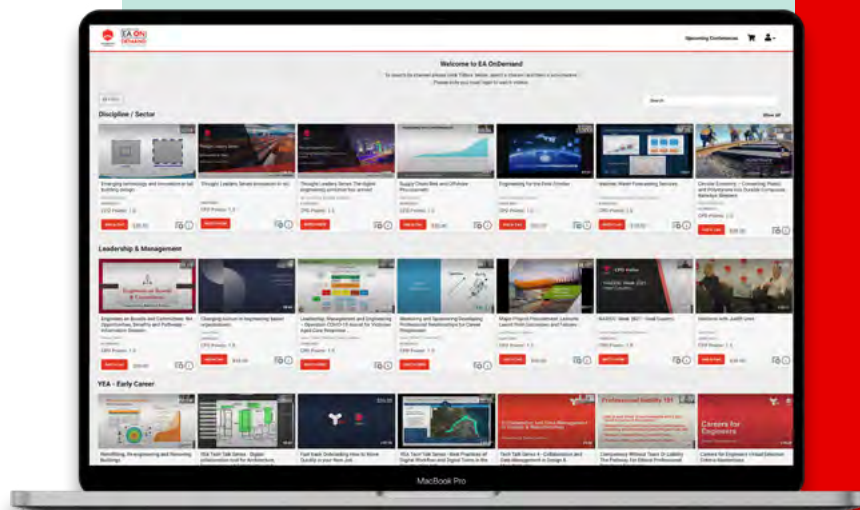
EA ON DEMAND

Upcoming Conferences

Welcome to EA OnDemand

To search the channel please click 'Filters' below, search a channel and then a programme. Please note you must login to watch videos.

Filters

Search

Discipline / Sector

Show all

Emerging technology and innovation in tall building design

Thought Leaders Series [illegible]

Thought Leaders Series: The digital engineering potential has arrived

Supply Chain Risk and Offshore Procurement

Engineering for the Extra Ordinary

Seismic Water Forecasting Services

Circular Economy – Converting Plastic and Polystyrene into Durable Composite Materials

CPD Points: 1.5

Leadership & Management

Engineers on Boards and Committees: the Opportunities, Benefits and Pathways

Changing culture in engineering teams

Leadership, Management and Engineering – Operation COVID-19 Vaccine

Mentoring and Sponsoring Developing Professional Relationships for Career Progression

Major Project Procurement: Lessons Learnt from Successes and Failures

NAIDOC Week 2021

Sessions with Judith Lines

CPD Points: 1.5

YEA - Early Career

Retrofitting, Re-engineering and Renewing Buildings

YEA Tech Talk Series - Digital collaboration tool for Architecture

Fast track: Onboarding How to Move Quickly in your New Job

YEA Tech Talk Series - Best Practices of Digital Workflow and Digital Twins

Tech Talk Series 4 - Collaboration and Data Management in Design &

Professional liability 101

Competency Without Tears Or Liability The Pathway For Ethical Professional

Careers for Engineers

Careers for Engineers Virtual Selection Online Masterclass

MacBook Pro